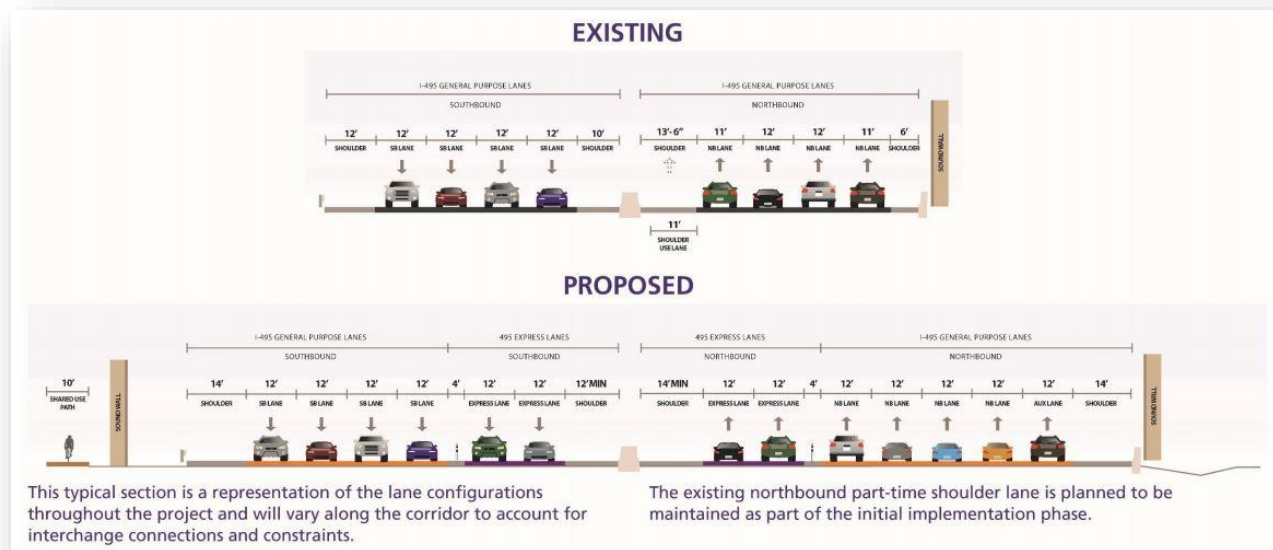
EXISTING

I-495 GENERAL PURPOSE LANES
SOUTHBOUND

I-495 GENERAL PURPOSE LANES
NORTHBOUND

12'
SHOULDER

12'
SB LANE

12'
SB LANE

12'
SB LANE

12'
SB LANE

10'
SHOULDER

13'-6"
SHOULDER

11'
NB LANE

12'
NB LANE

12'
NB LANE

11'
NB LANE

6'
SHOULDER

SOUNDWALL

11'
SHOULDER USE LANE

PROPOSED

10'
SHARED USE PATH

SOUNDWALL

I-495 GENERAL PURPOSE LANES
SOUTHBOUND

495 EXPRESS LANES
SOUTHBOUND

495 EXPRESS LANES
NORTHBOUND

I-495 GENERAL PURPOSE LANES
NORTHBOUND

14'
SHOULDER

12'
SB LANE

12'
SB LANE

12'
SB LANE

12'
SB LANE

4'

12'
EXPRESS LANE

12'
EXPRESS LANE

12'MIN
SHOULDER

14'MIN
SHOULDER

12'
EXPRESS LANE

12'
EXPRESS LANE

4'

12'
NB LANE

12'
NB LANE

12'
NB LANE

12'
NB LANE

12'
AUX LANE

14'
SHOULDER

SOUNDWALL

This typical section is a representation of the lane configurations throughout the project and will vary along the corridor to account for interchange connections and constraints.

The existing northbound part-time shoulder lane is planned to be maintained as part of the initial implementation phase.